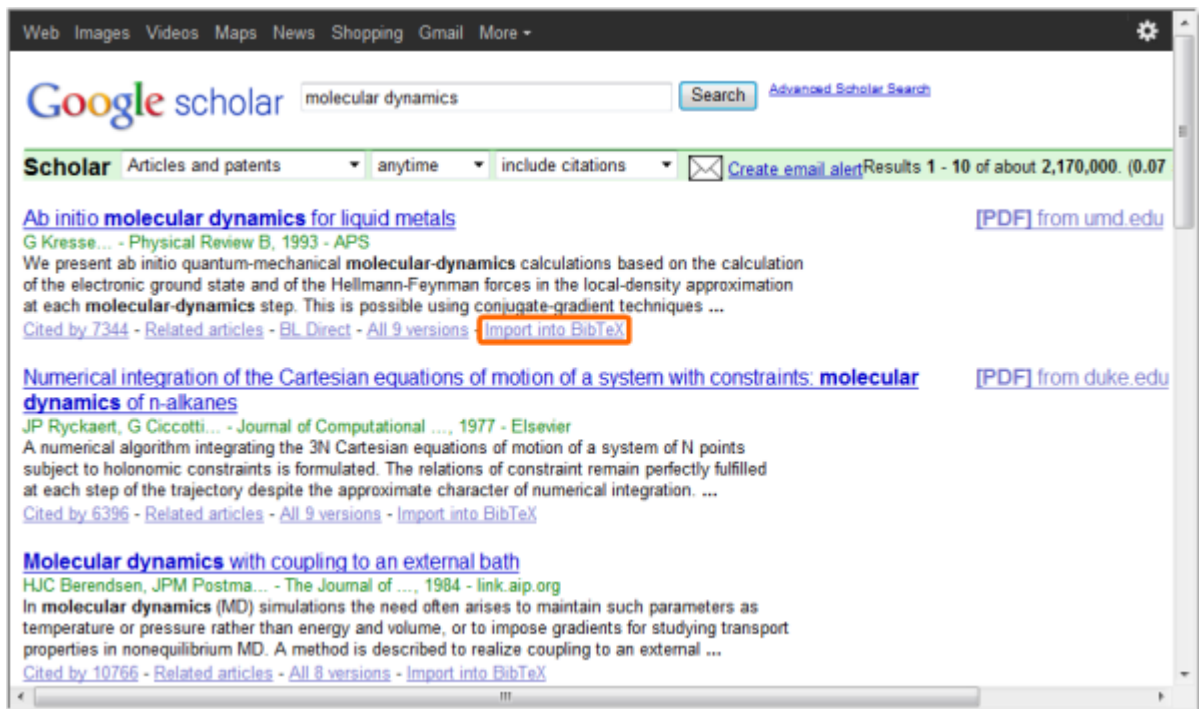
Web Images Videos Maps News Shopping Gmail More ▾

Google scholar molecular dynamics Search Advanced Scholar Search

Scholar Articles and patents ▾ anytime ▾ include citations ▾ Create email alert Results 1 - 10 of about 2,170,000. (0.07

Ab initio molecular dynamics for liquid metals
G Kresse... - Physical Review B, 1993 - APS
We present ab initio quantum-mechanical molecular-dynamics calculations based on the calculation of the electronic ground state and of the Hellmann-Feynman forces in the local-density approximation at each molecular-dynamics step. This is possible using conjugate-gradient techniques ...
Cited by 7344 - Related articles - BL Direct - All 9 versions - Import into BibTeX

[PDF] from umd.edu

Numerical integration of the Cartesian equations of motion of a system with constraints: molecular dynamics of n-alkanes
JP Ryckaert, G Ciccotti... - Journal of Computational ..., 1977 - Elsevier
A numerical algorithm integrating the 3N Cartesian equations of motion of a system of N points subject to holonomic constraints is formulated. The relations of constraint remain perfectly fulfilled at each step of the trajectory despite the approximate character of numerical integration. ...
Cited by 6396 - Related articles - All 9 versions - Import into BibTeX

[PDF] from duke.edu

Molecular dynamics with coupling to an external bath
HJC Berendsen, JPM Postma... - The Journal of ..., 1984 - link.aip.org
In molecular dynamics (MD) simulations the need often arises to maintain such parameters as temperature or pressure rather than energy and volume, or to impose gradients for studying transport properties in nonequilibrium MD. A method is described to realize coupling to an external ...
Cited by 10766 - Related articles - All 8 versions - Import into BibTeX